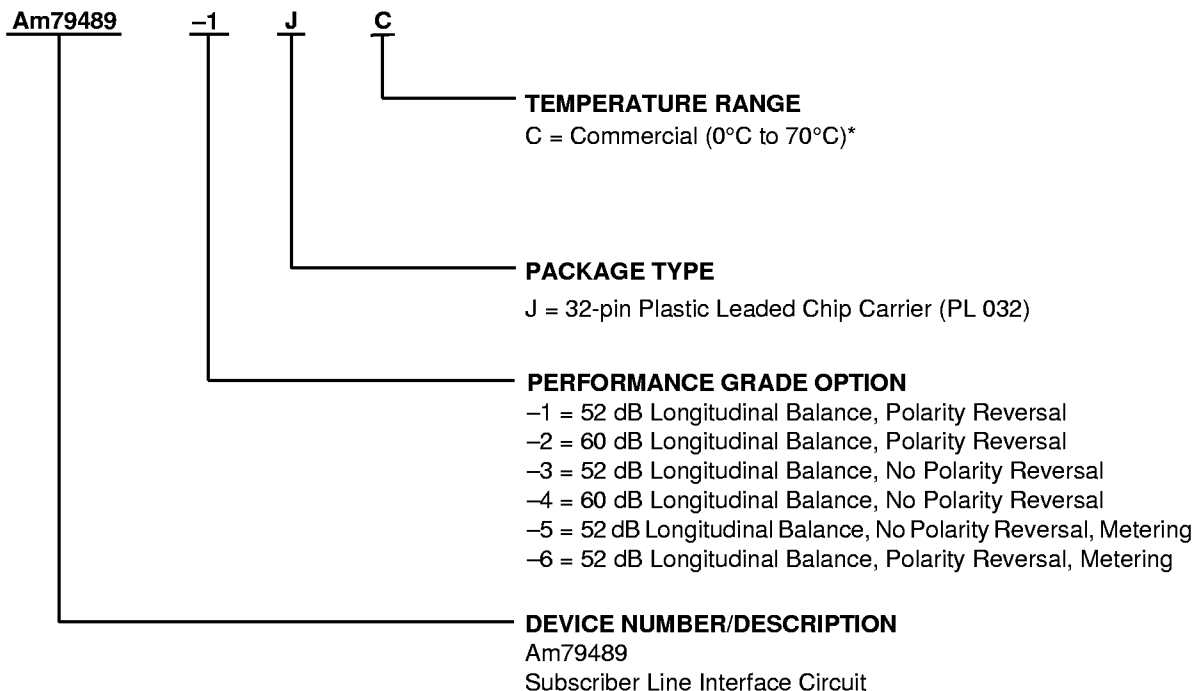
Am79489 –1 J C

TEMPERATURE RANGE
C = Commercial (0°C to 70°C)*

PACKAGE TYPE
J = 32-pin Plastic Leaded Chip Carrier (PL 032)

PERFORMANCE GRADE OPTION
–1 = 52 dB Longitudinal Balance, Polarity Reversal
–2 = 60 dB Longitudinal Balance, Polarity Reversal
–3 = 52 dB Longitudinal Balance, No Polarity Reversal
–4 = 60 dB Longitudinal Balance, No Polarity Reversal
–5 = 52 dB Longitudinal Balance, No Polarity Reversal, Metering
–6 = 52 dB Longitudinal Balance, Polarity Reversal, Metering

DEVICE NUMBER/DESCRIPTION
Am79489
Subscriber Line Interface Circuit